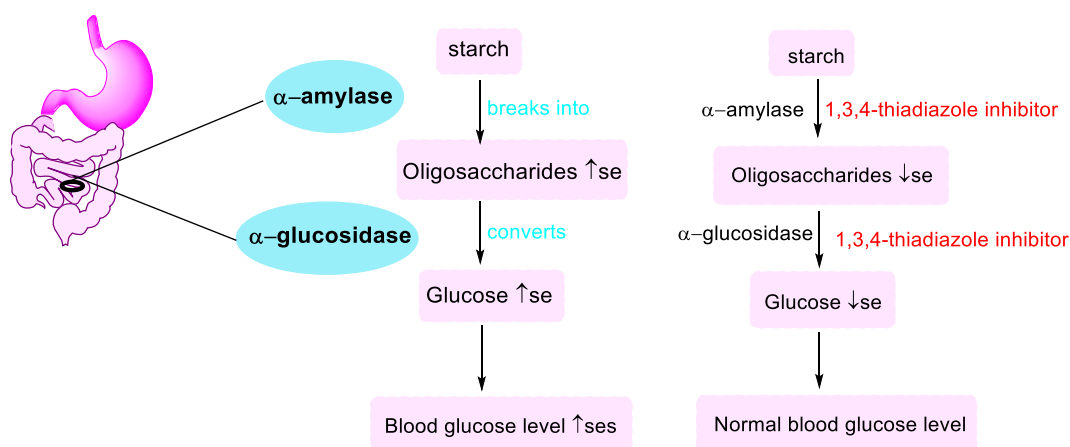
α–amylase

α–glucosidase

starch

breaks into

Oligosaccharides ↑se

converts

Glucose ↑se

Blood glucose level ↑ses

starch

α–amylase

1,3,4-thiadiazole inhibitor

Oligosaccharides ↓se

α–glucosidase

1,3,4-thiadiazole inhibitor

Glucose ↓se

Normal blood glucose level